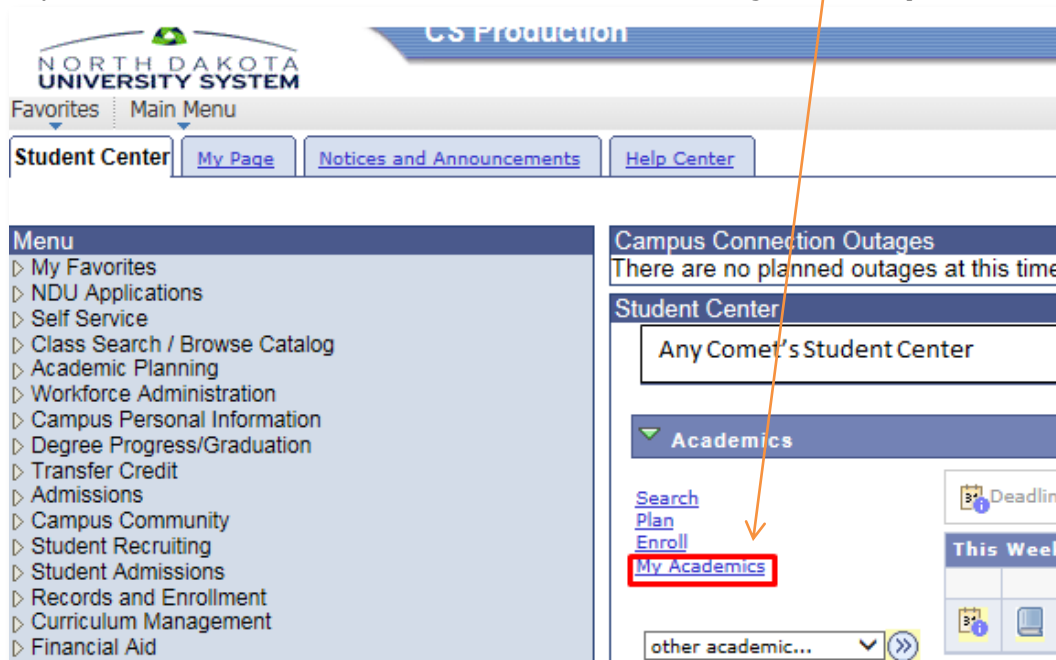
NORTH DAKOTA
UNIVERSITY SYSTEM

CS Production

Favorites Main Menu

Student Center My Page Notices and Announcements Help Center

Menu
▷ My Favorites
▷ NDU Applications
▷ Self Service
▷ Class Search / Browse Catalog
▷ Academic Planning
▷ Workforce Administration
▷ Campus Personal Information
▷ Degree Progress/Graduation
▷ Transfer Credit
▷ Admissions
▷ Campus Community
▷ Student Recruiting
▷ Student Admissions
▷ Records and Enrollment
▷ Curriculum Management
▷ Financial Aid

Campus Connection Outages
There are no planned outages at this time

Student Center
Any Comet's Student Center

Academics

Search
Plan
Enroll
My Academics

Deadlin

This Wee

other academic...